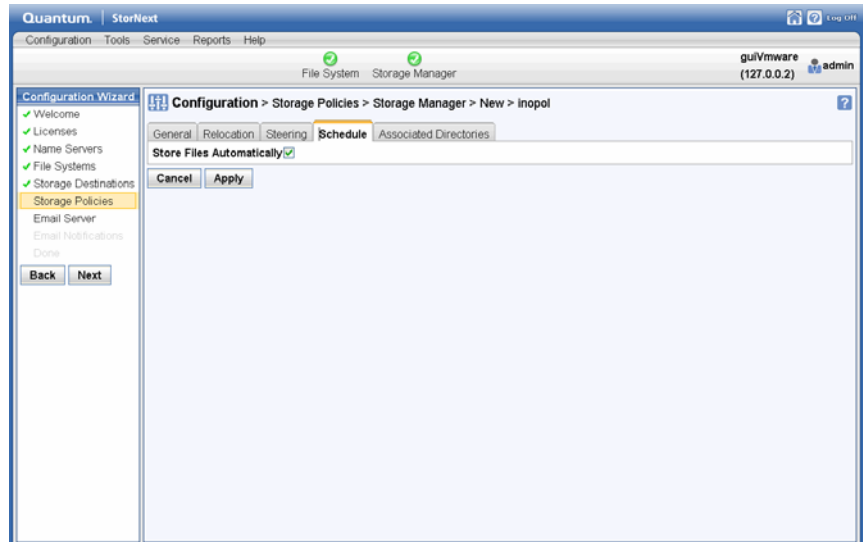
Quantum. | StorNext

Log Off

Configuration Tools Service Reports Help

File System Storage Manager

guiVmware (127.0.0.2)

admin

Configuration Wizard
✓ Welcome
✓ Licenses
✓ Name Servers
✓ File Systems
✓ Storage Destinations
Storage Policies
Email Server
Email Notifications
Done

Back Next

Configuration > Storage Policies > Storage Manager > New > inopol

?

General Relocation Steering Schedule Associated Directories

Store Files Automatically

Cancel Apply